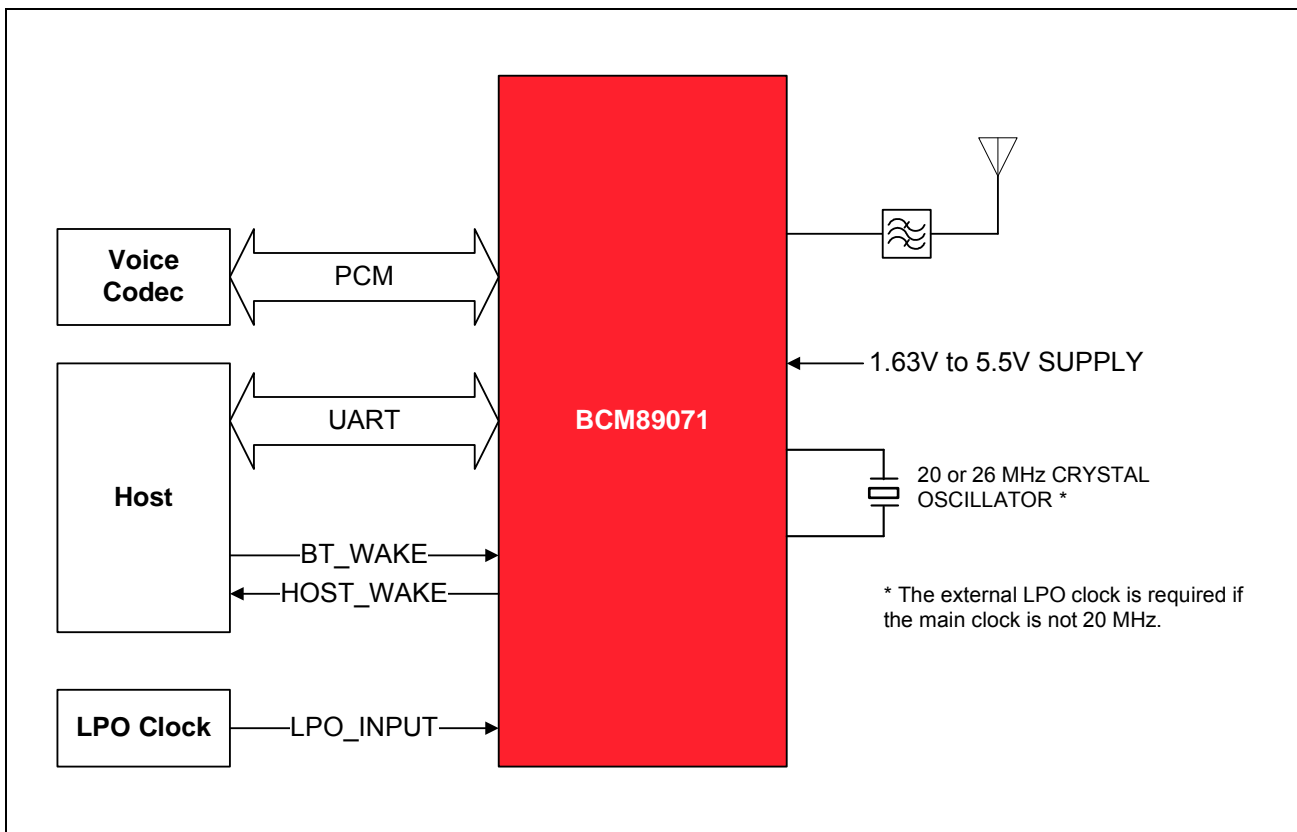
Voice Codec

PCM

1.63V to 5.5V SUPPLY

Host

UART

BCM89071

20 or 26 MHz CRYSTAL OSCILLATOR *

BT_WAKE

HOST_WAKE

* The external LPO clock is required if the main clock is not 20 MHz.

LPO Clock

LPO_INPUT